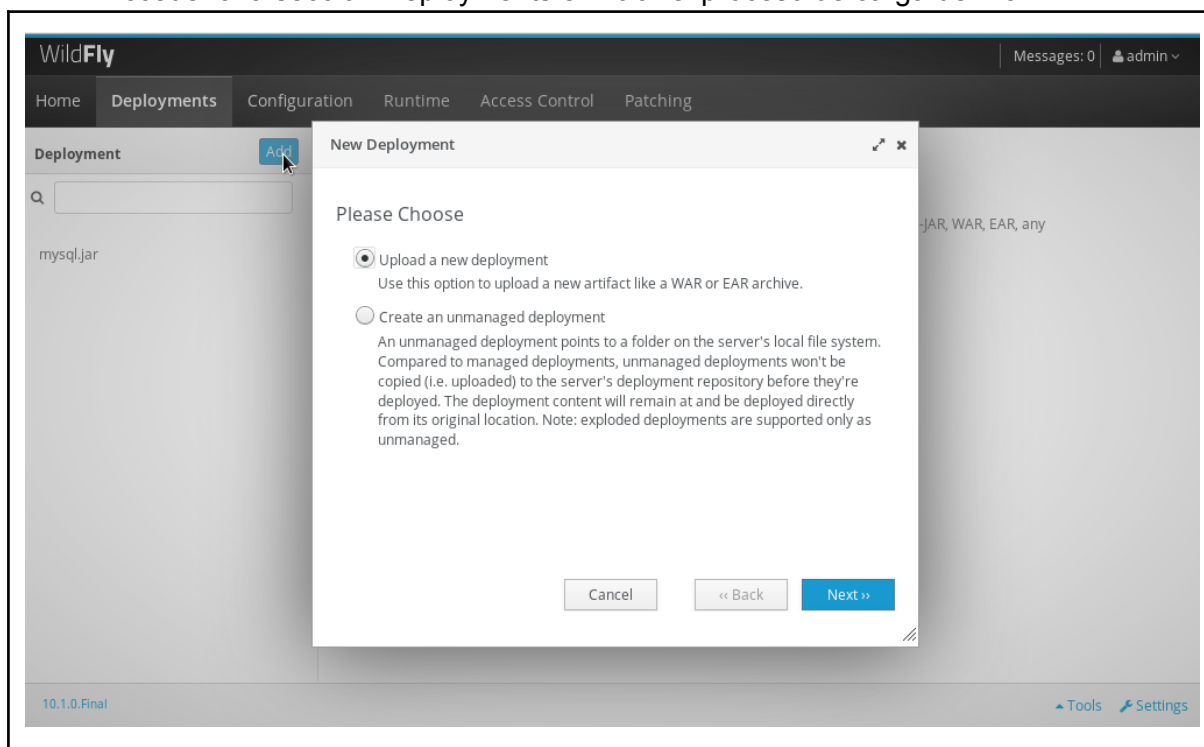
WildFly

Messages: 0 admin

Home Deployments Configuration Runtime Access Control Patching

Deployment Add

mysql.jar

-JAR, WAR, EAR, any

New Deployment

Please Choose

Upload a new deployment
Use this option to upload a new artifact like a WAR or EAR archive.

Create an unmanaged deployment
An unmanaged deployment points to a folder on the server's local file system. Compared to managed deployments, unmanaged deployments won't be copied (i.e. uploaded) to the server's deployment repository before they're deployed. The deployment content will remain at and be deployed directly from its original location. Note: exploded deployments are supported only as unmanaged.

Cancel ‹‹ Back Next ››

10.1.0.Final

Tools Settings